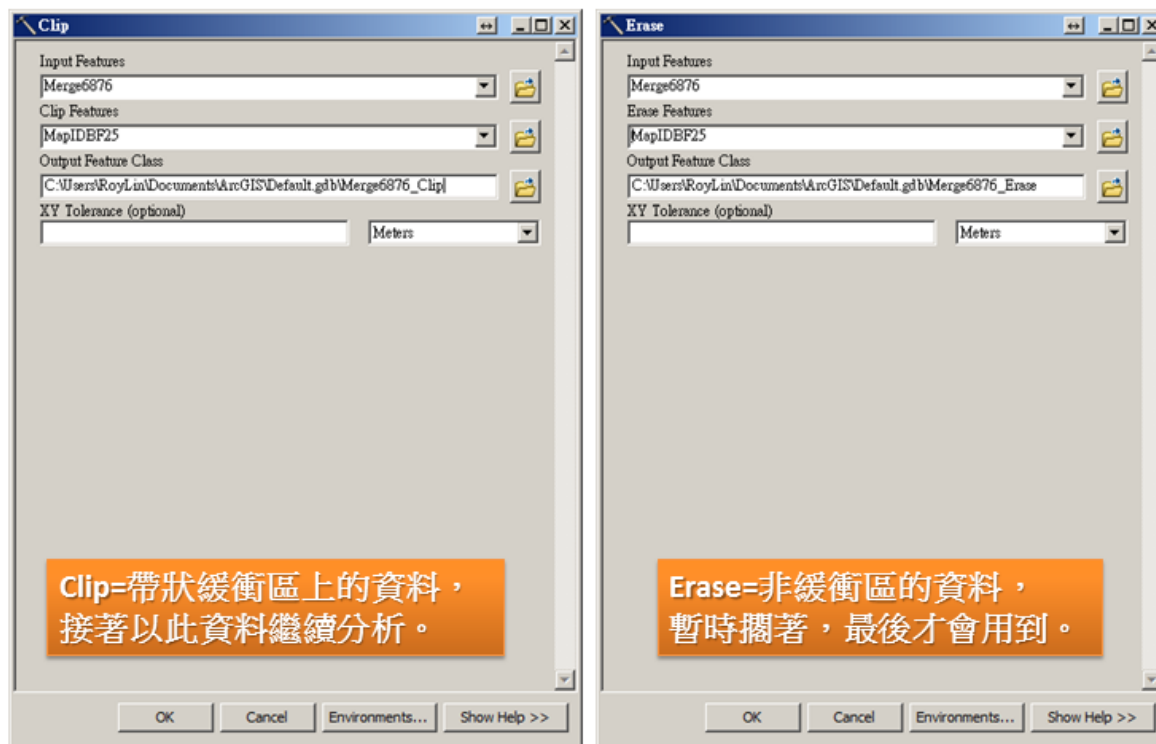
Clip

Input Features
Merge6876
Clip Features
MapIDBF25
Output Feature Class
C:\Users\RoyLin\Documents\ArcGIS\Default.gdb\Merge6876_Clip
XY Tolerance (optional)
Meters

Clip=帶狀緩衝區上的資料，接著以此資料繼續分析。

OK Cancel Environments... Show Help >>

Erase

Input Features
Merge6876
Erase Features
MapIDBF25
Output Feature Class
C:\Users\RoyLin\Documents\ArcGIS\Default.gdb\Merge6876_Erase
XY Tolerance (optional)
Meters

Erase=非緩衝區的資料，暫時擱著，最後才會用到。

OK Cancel Environments... Show Help >>